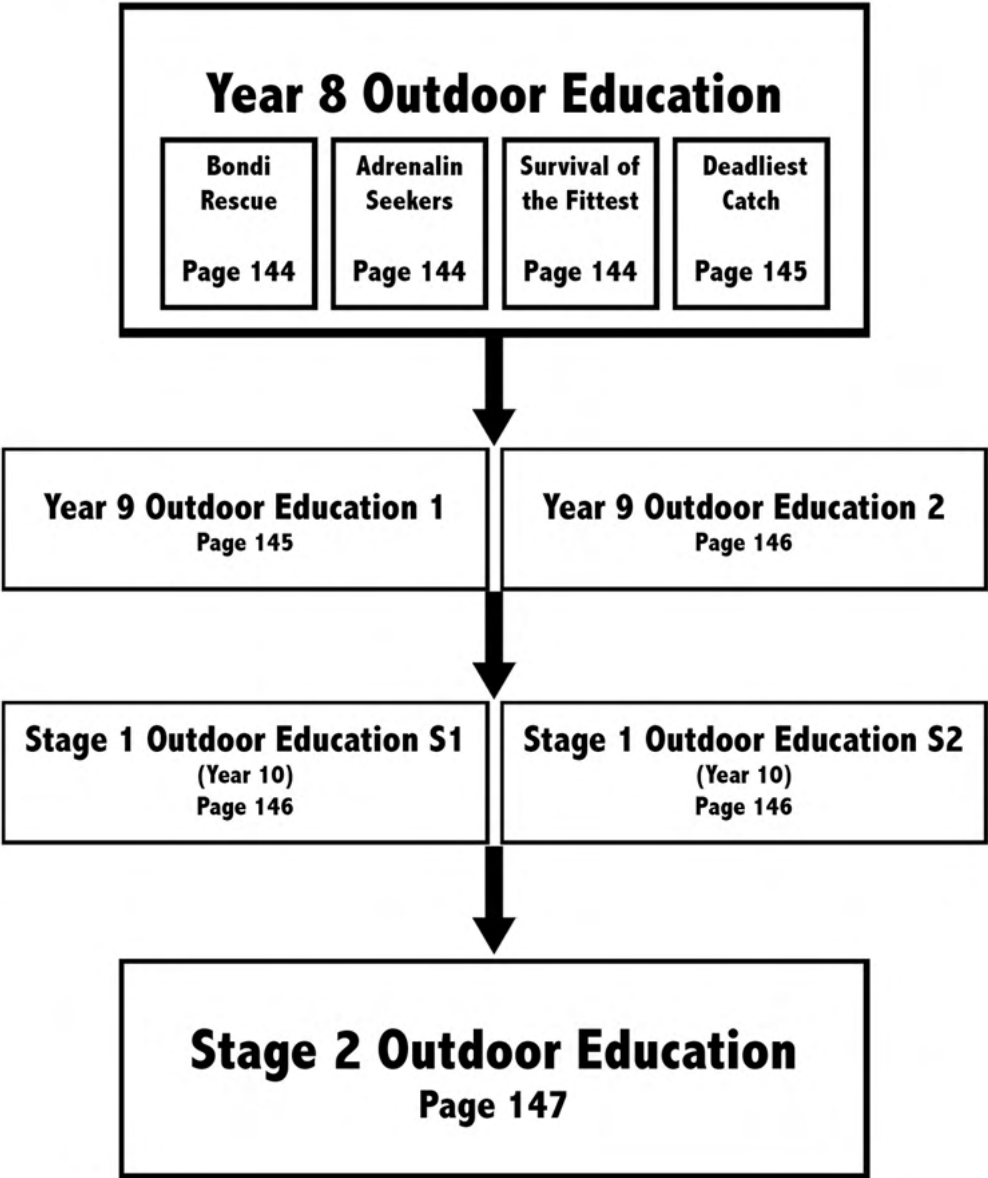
Year 8 Outdoor Education

Bondi Rescue
Page 144

Adrenalin Seekers
Page 144

Survival of the Fittest
Page 144

Deadliest Catch
Page 145

Year 9 Outdoor Education 1
Page 145

Year 9 Outdoor Education 2
Page 146

Stage 1 Outdoor Education S1
(Year 10)
Page 146

Stage 1 Outdoor Education S2
(Year 10)
Page 146

Stage 2 Outdoor Education
Page 147